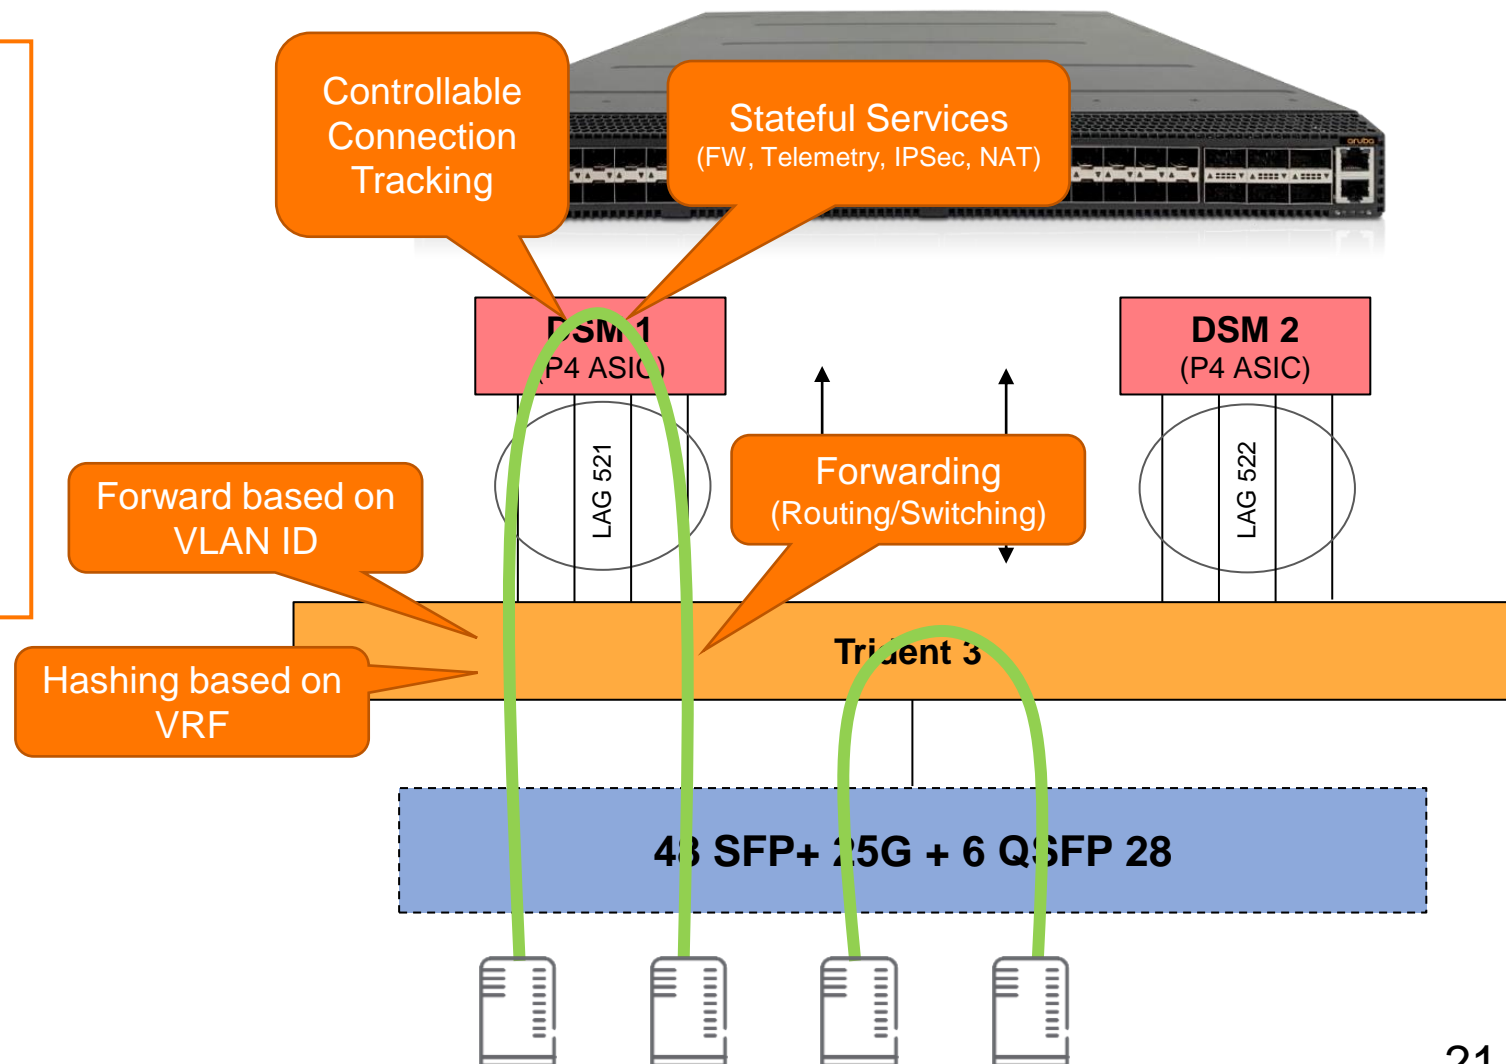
Controllable Connection Tracking

Stateful Services
(FW, Telemetry, IPSec, NAT)

DSM 1
(P4 ASIC)

DSM 2
(P4 ASIC)

LAG 521

LAG 522

Forward based on VLAN ID

Forwarding
(Routing/Switching)

Hashing based on VRF

Trident 3

48 SFP+ 25G + 6 QSFP 28

21